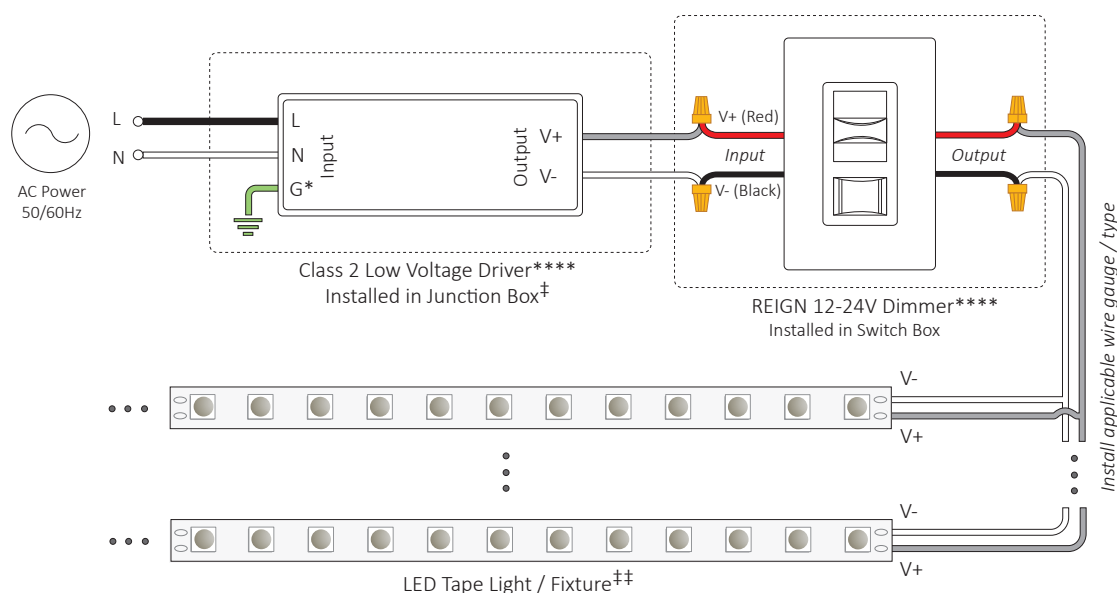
AC Power 50/60Hz

L

N

L

N

G*

Input

Output

V+

V-

Class 2 Low Voltage Driver****
Installed in Junction Box‡

V+ (Red)

Input

V- (Black)

Output

REIGN 12-24V Dimmer****
Installed in Switch Box

Install applicable wire gauge / type

V-

V+

V-

V+

LED Tape Light / Fixture‡‡